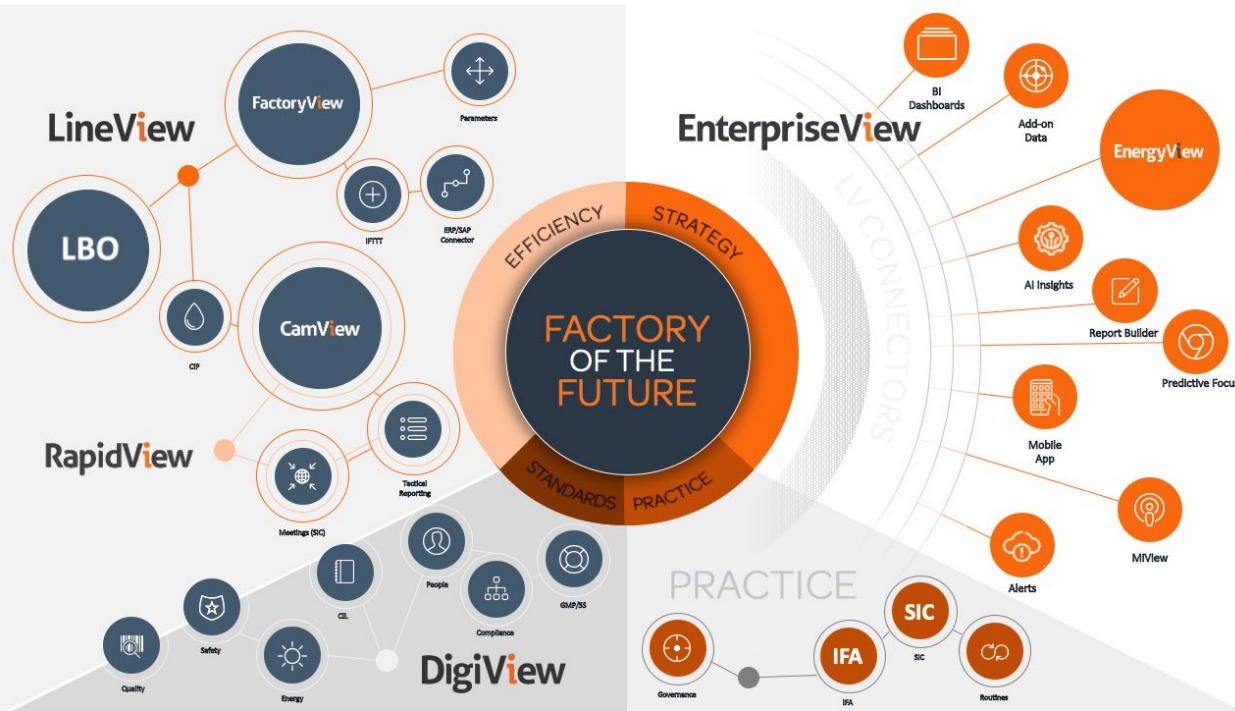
LineView

FactoryView

Parameters

LBO

IFTTT

ERP/SAP Connector

CIP

CamView

RapidView

Tactical Reporting

Meetings (SIC)

EnterpriseView

BI Dashboards

Add-on Data

EnergyView

LV CONNECTORS

AI Insights

Report Builder

Predictive Focu

Mobile App

MIView

Alerts

EFFICIENCY

STRATEGY

FACTORY OF THE FUTURE

STANDARDS

PRACTICE

CIL

People

GMP/5S

Safety

Compliance

Quality

Energy

DigiView

PRACTICE

SIC

IFA

SIC

Governance

IFA

Routines